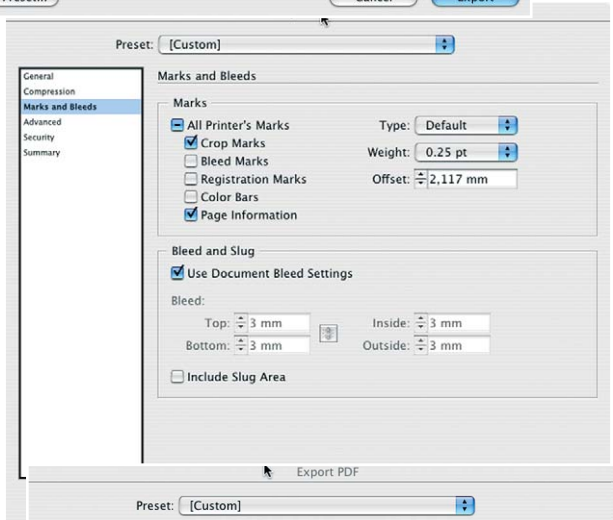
Preset: [Custom]

General
Compression
Marks and Bleeds
Advanced
Security
Summary

Marks and Bleeds

Marks
All Printer's Marks
Crop Marks
Bleed Marks
Registration Marks
Color Bars
Page Information

Type: Default
Weight: 0.25 pt
Offset: 2,117 mm

Bleed and Slug
Use Document Bleed Settings
Bleed:
Top: 3 mm
Bottom: 3 mm
Inside: 3 mm
Outside: 3 mm
Include Slug Area

Export PDF

Preset: [Custom]